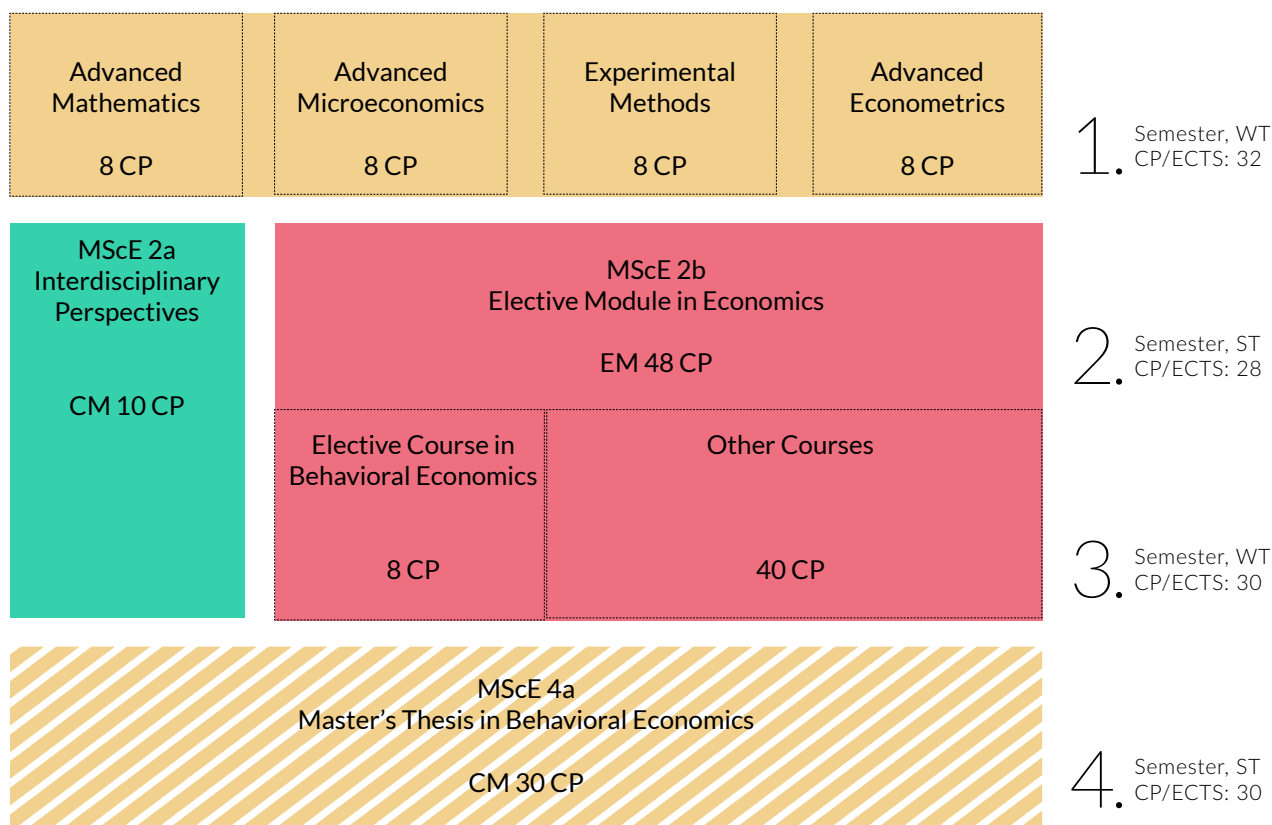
Advanced Mathematics

8 CP

Advanced Microeconomics

8 CP

Experimental Methods

8 CP

Advanced Econometrics

8 CP

1. Semester, WT CP/ECTS: 32

MScE 2a Interdisciplinary Perspectives

CM 10 CP

MScE 2b Elective Module in Economics

EM 48 CP

Elective Course in Behavioral Economics

8 CP

Other Courses

40 CP

2. Semester, ST CP/ECTS: 28

3. Semester, WT CP/ECTS: 30

MScE 4a Master's Thesis in Behavioral Economics

CM 30 CP

4. Semester, ST CP/ECTS: 30